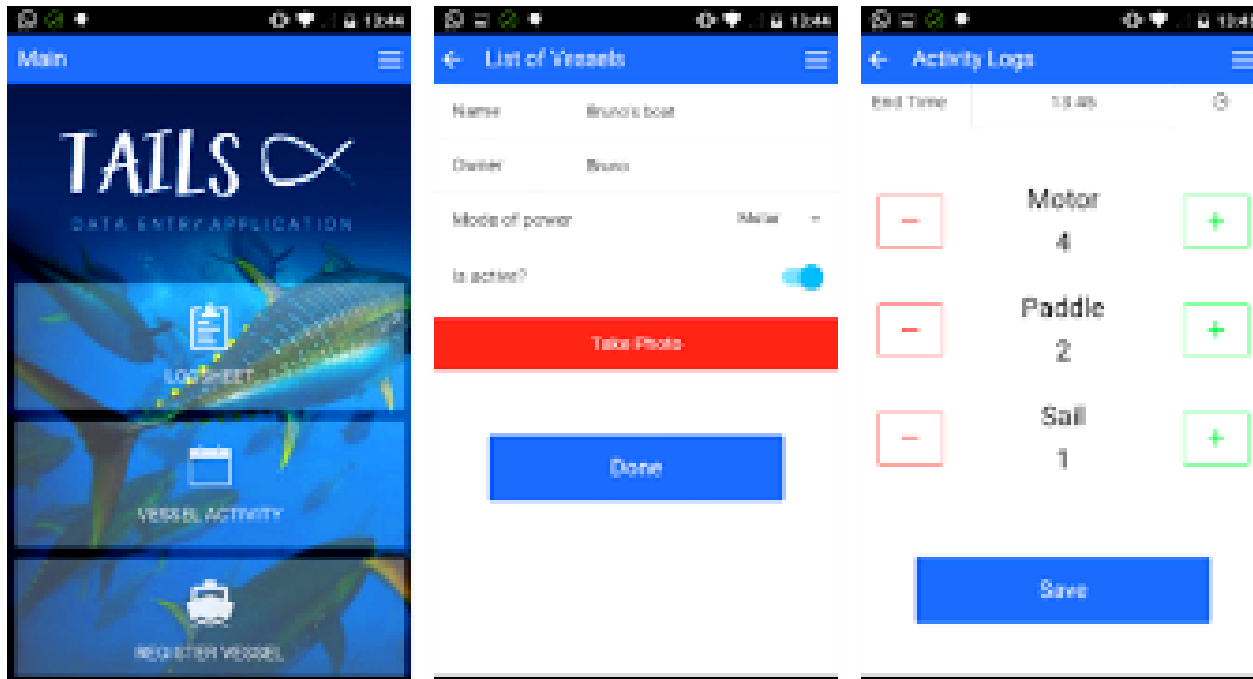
12:44

Main

TAILS

DATA ENTRY APPLICATION

LOG SHEET

VESSEL ACTIVITY

REGISTER VESSEL

12:44

List of Vessels

Name Bruno's boat

Owner Bruno

Mode of power Motor

Is active?

Take Photo

Done

12:45

Activity Logs

End Time 13:45

−

Motor

4

+

−

Paddle

2

+

−

Sail

1

+

Save